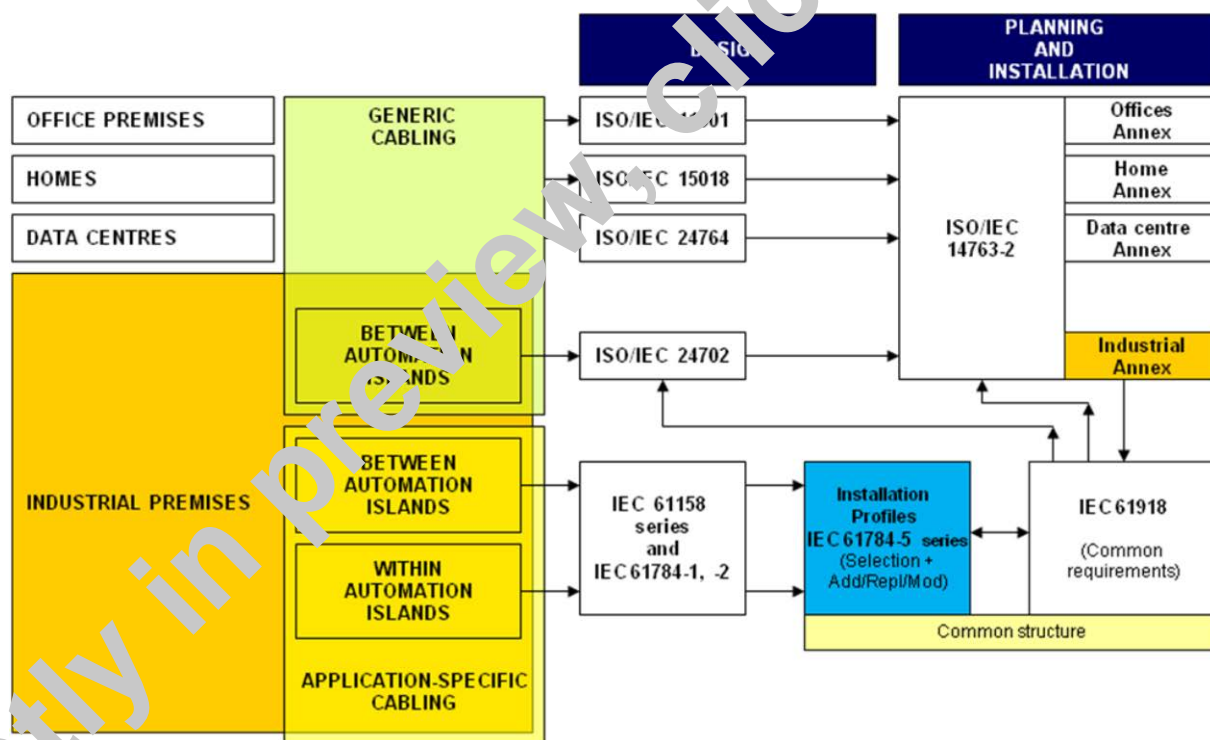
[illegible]

PLANNING AND INSTALLATION

OFFICE PREMISES

HOMES

DATA CENTRES

INDUSTRIAL PREMISES

GENERIC CABLING

BETWEEN AUTOMATION ISLANDS

BETWEEN AUTOMATION ISLANDS

WITHIN AUTOMATION ISLANDS

APPLICATION-SPECIFIC CABLING

ISO/IEC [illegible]01

ISO/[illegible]EC 15018

ISO/IEC 24764

ISO/IEC 24702

IEC 61158 series and IEC 61784-1, -2

Installation Profiles IEC 61784-5 series (Selection + Add/Repl/Mod)

ISO/IEC 14763-2

Offices Annex

Home Annex

Data centre Annex

Industrial Annex

IEC 61918 (Common requirements)

Common structure

tly in preview, cli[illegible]